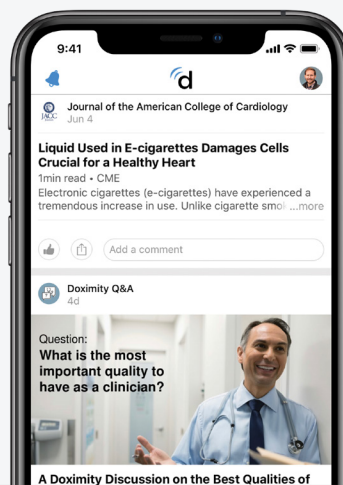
9:41

d

JACC

Journal of the American College of Cardiology
Jun 4

Liquid Used in E-cigarettes Damages Cells Crucial for a Healthy Heart

1min read • CME

Electronic cigarettes (e-cigarettes) have experienced a tremendous increase in use. Unlike cigarette smo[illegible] ...more

Add a comment

Doximity Q&A
4d

Question:
What is the most important quality to have as a clinician?

A Doximity Discussion on the Best Qualities of